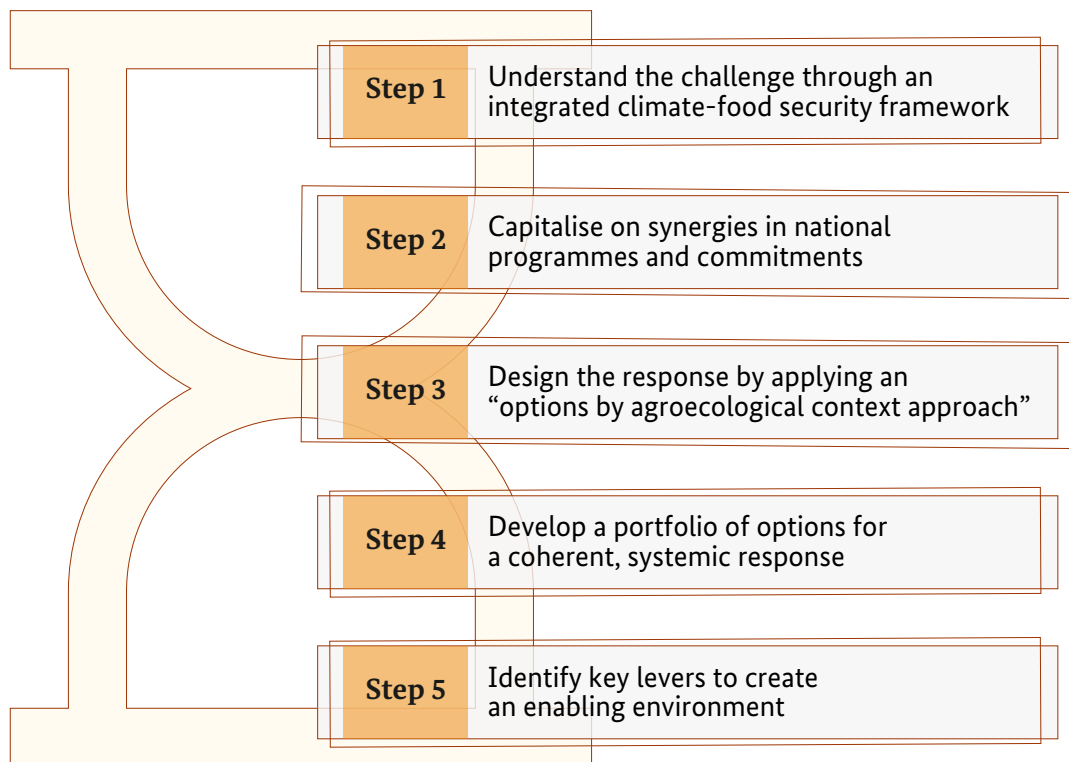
Step 1
Understand the challenge through an integrated climate-food security framework

Step 2
Capitalise on synergies in national programmes and commitments

Step 3
Design the response by applying an “options by agroecological context approach”

Step 4
Develop a portfolio of options for a coherent, systemic response

Step 5
Identify key levers to create an enabling environment